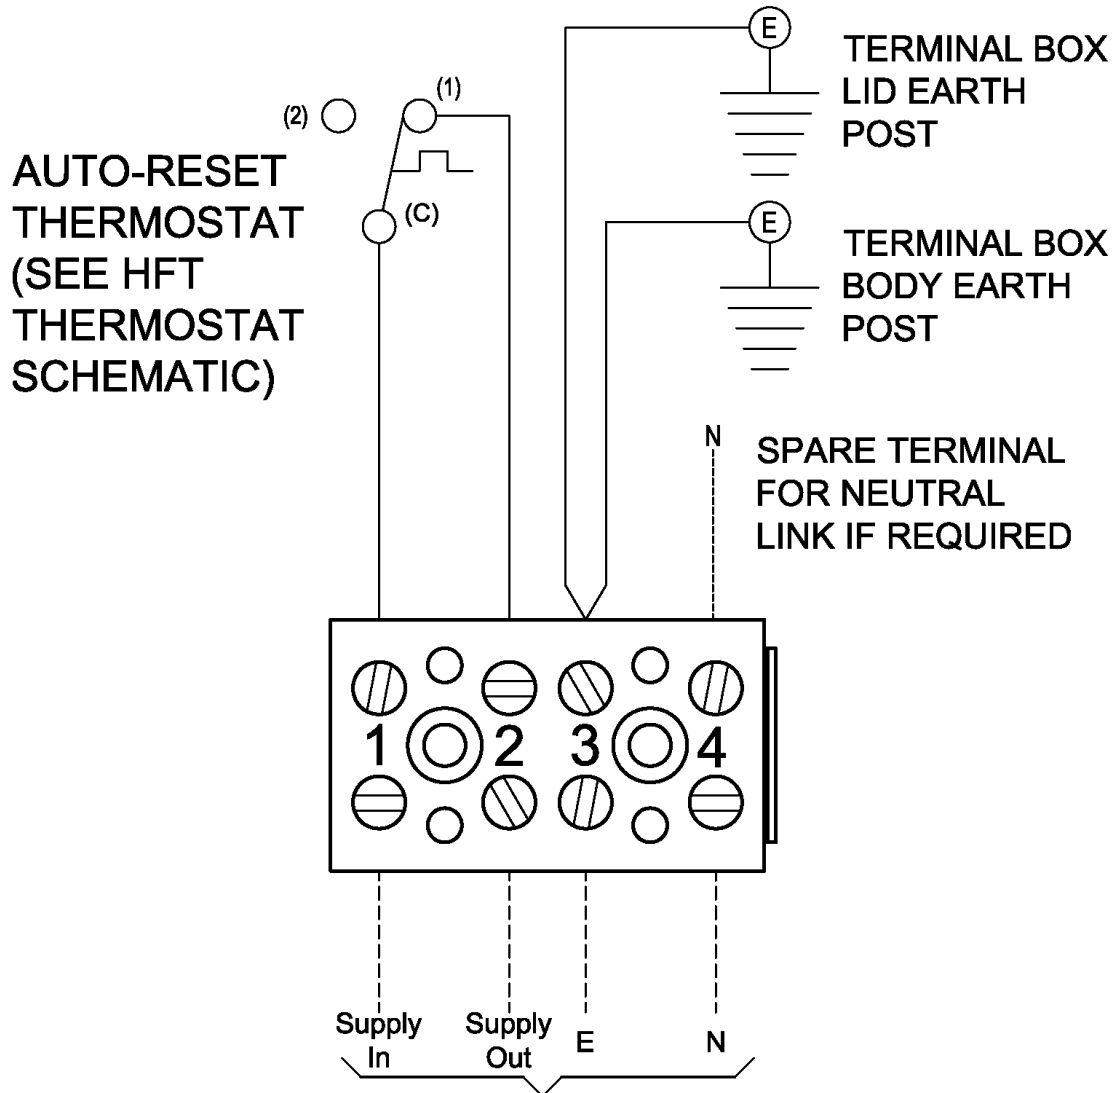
(2)

(1)

AUTO-RESET THERMOSTAT (SEE HFT THERMOSTAT SCHEMATIC)

(C)

E

TERMINAL BOX LID EARTH POST

E

TERMINAL BOX BODY EARTH POST

N

SPARE TERMINAL FOR NEUTRAL LINK IF REQUIRED

1

2

3

4

Supply In

Supply Out

E

N